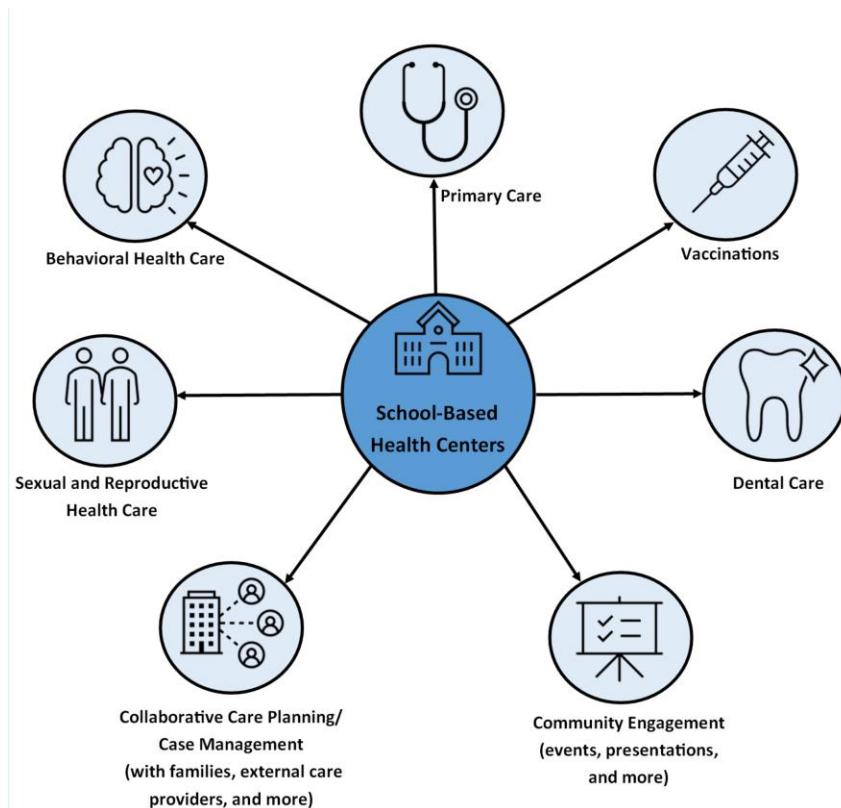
Primary Care

Behavioral Health Care

Vaccinations

School-Based Health Centers

Sexual and Reproductive Health Care

Dental Care

Collaborative Care Planning/ Case Management (with families, external care providers, and more)

Community Engagement (events, presentations, and more)